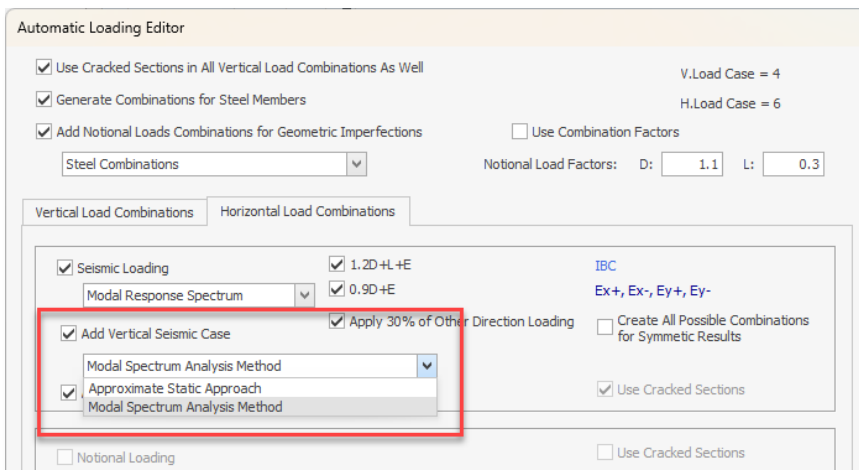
Automatic Loading Editor

Use Cracked Sections in All Vertical Load Combinations As Well

V.Load Case = 4

Generate Combinations for Steel Members

H.Load Case = 6

Add Notional Loads Combinations for Geometric Imperfections

Use Combination Factors

Steel Combinations

Notional Load Factors: D: 1.1 L: 0.3

Vertical Load Combinations | Horizontal Load Combinations

Seismic Loading

1.2D+L+E

IBC

0.9D+E

Ex+, Ex-, Ey+, Ey-

Modal Response Spectrum

Add Vertical Seismic Case

Apply 30% of Other Direction Loading

Create All Possible Combinations for Symmetric Results

Modal Spectrum Analysis Method

Approximate Static Approach

Modal Spectrum Analysis Method

Use Cracked Sections

Notional Loading

Use Cracked Sections